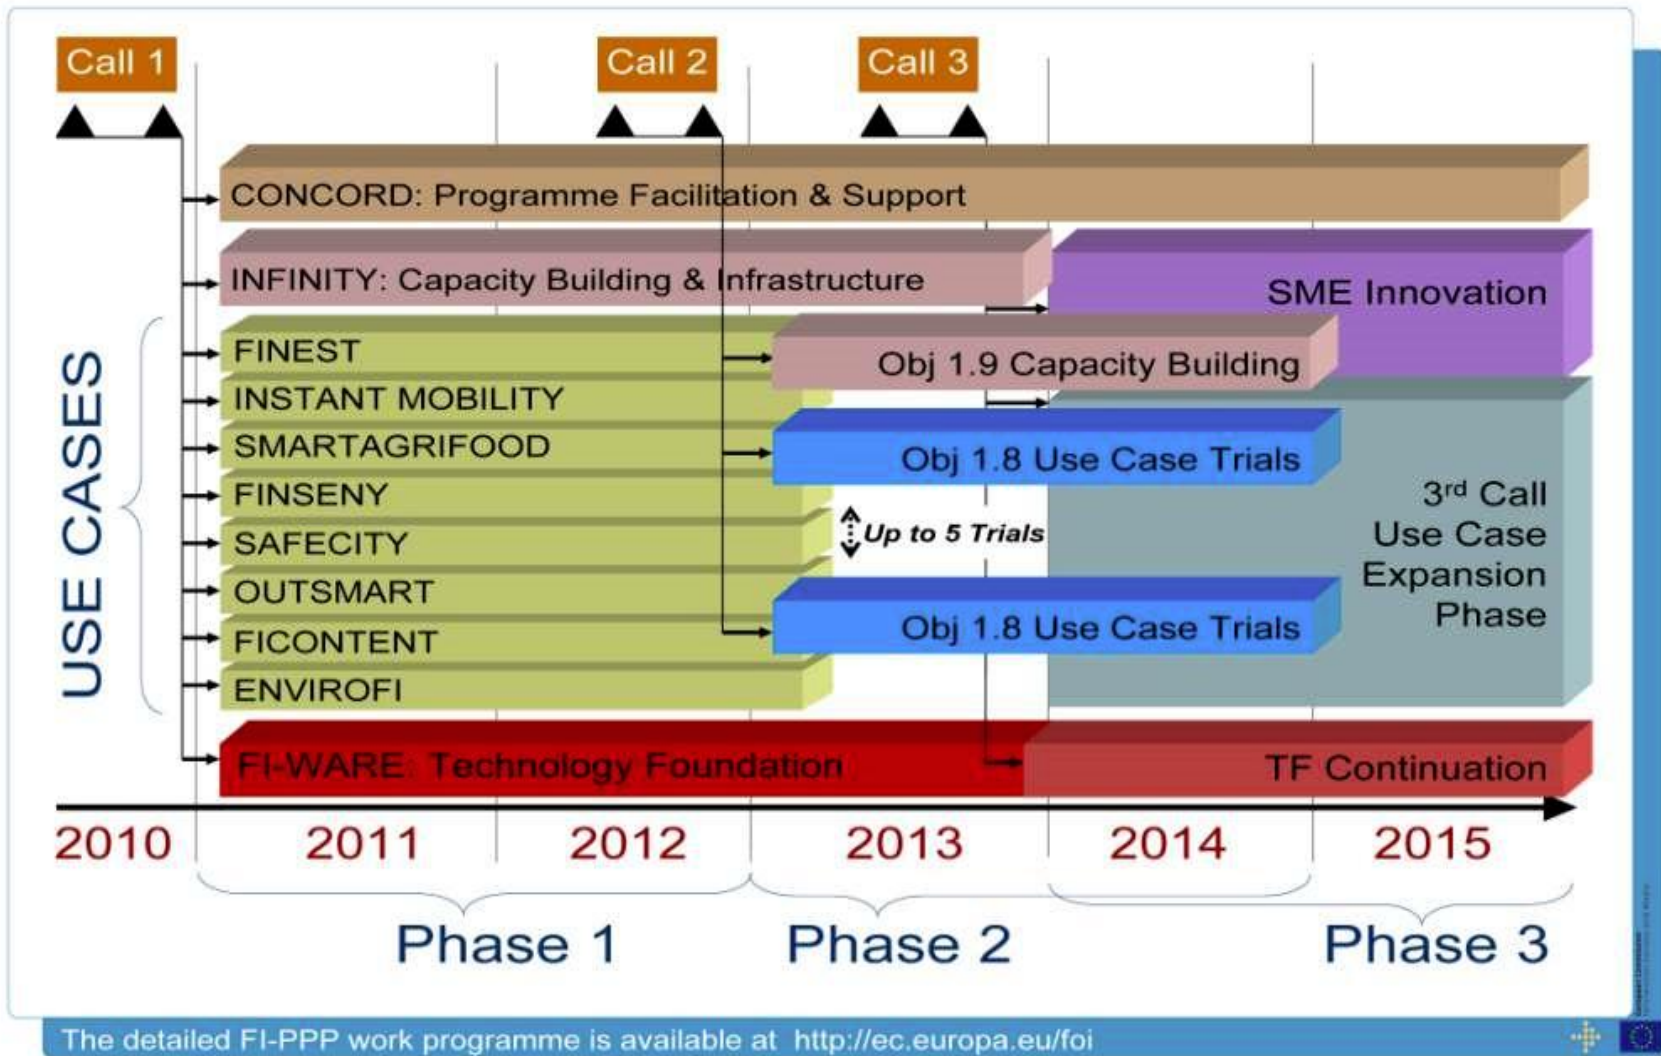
Call 1

Call 2

Call 3

CONCORD: Programme Facilitation & Support

INFINITY: Capacity Building & Infrastructure

SME Innovation

USE CASES

FINEST

INSTANT MOBILITY

SMARTAGRIFOOD

FINSENY

SAFECITY

OUTSMART

FICONTENT

ENVIROFI

Obj 1.9 Capacity Building

Obj 1.8 Use Case Trials

Up to 5 Trials

Obj 1.8 Use Case Trials

3$^{rd}$ Call Use Case Expansion Phase

FI-WARE: Technology Foundation

TF Continuation

2010

2011

2012

2013

2014

2015

Phase 1

Phase 2

Phase 3

The detailed FI-PPP work programme is available at http://ec.europa.eu/foi